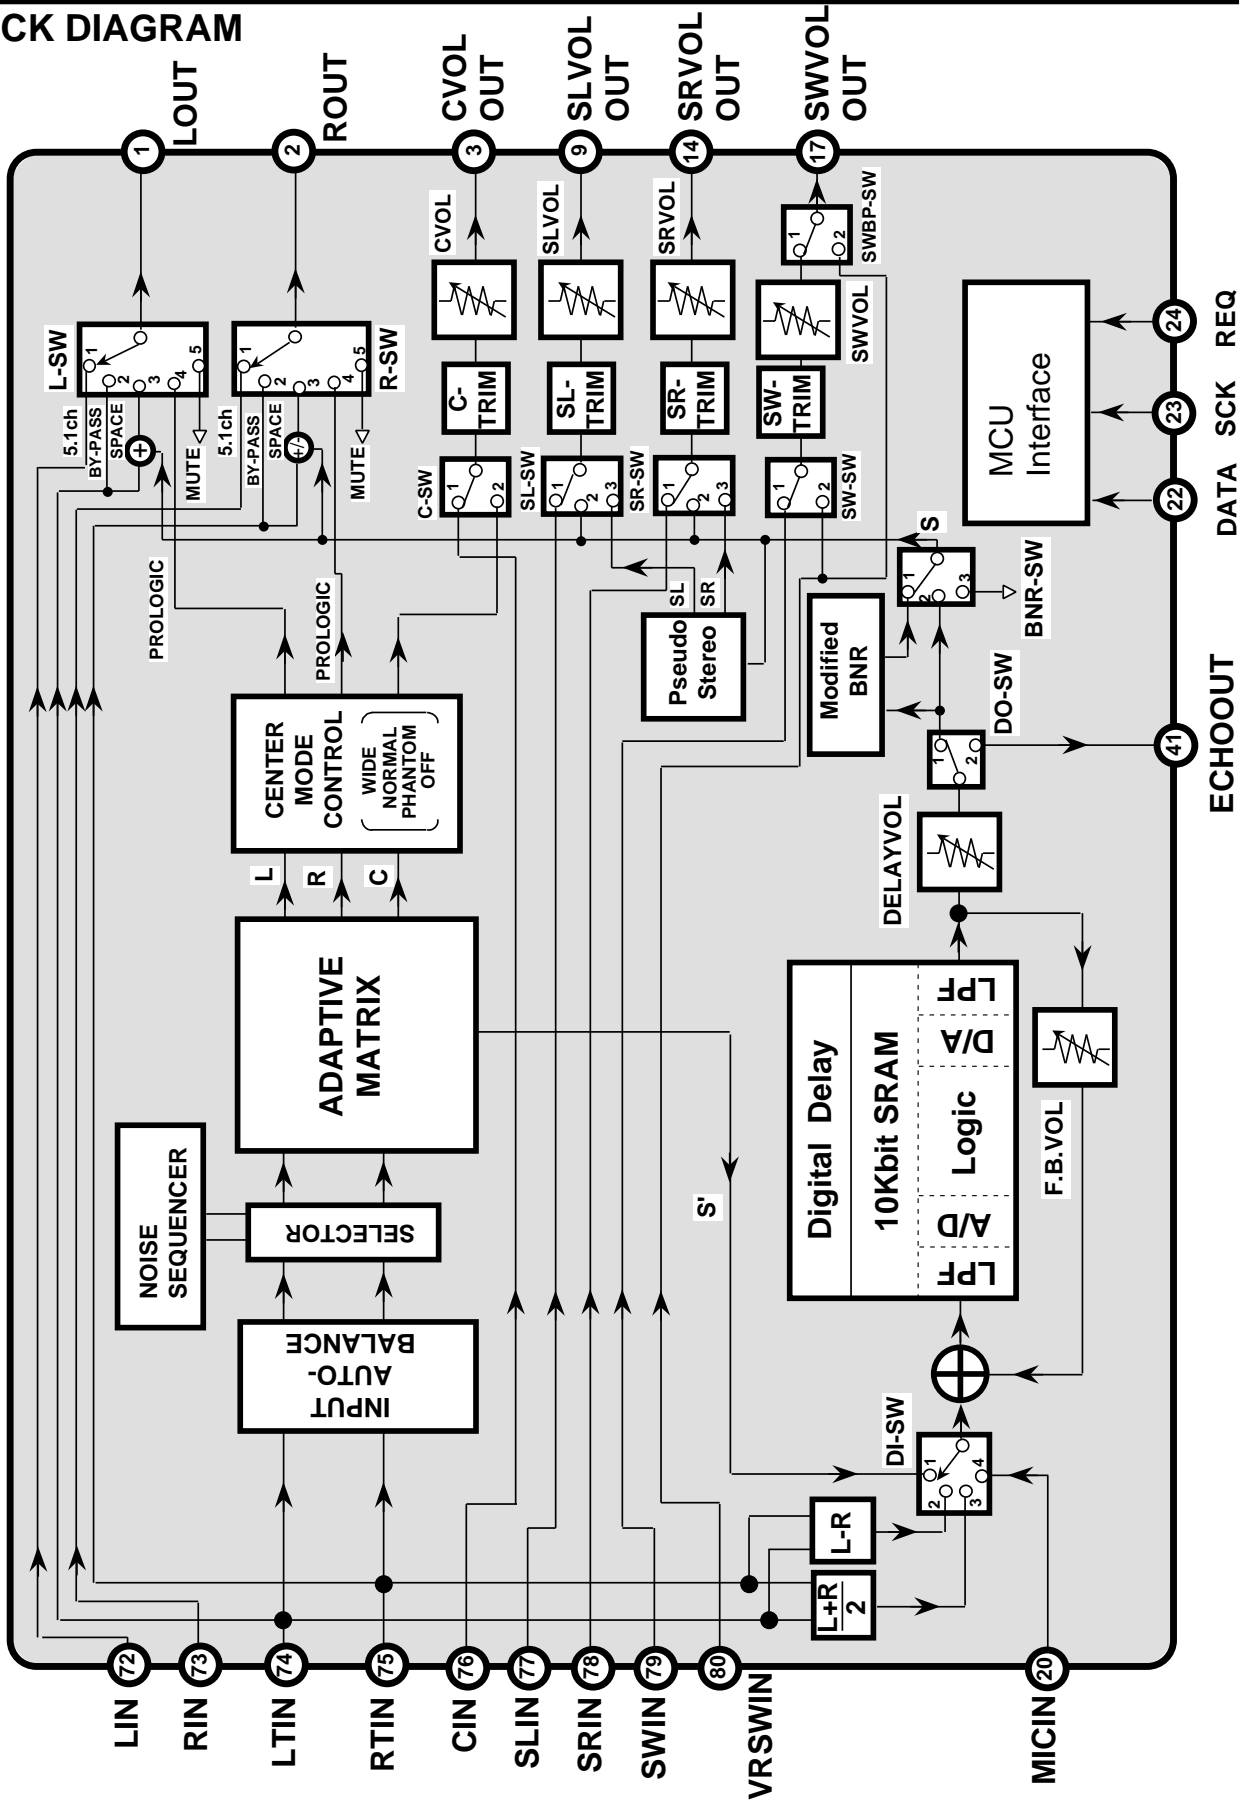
CK DIAGRAM

1 LOUT
2 ROUT
3 CVOL OUT
9 SLVOL OUT
14 SRVOL OUT
17 SWVOL OUT

CVOL
SLVOL
SRVOL
SWBP-SW
1 2
SWVOL

C-TRIM
SL-TRIM
SR-TRIM
SW-TRIM

C-SW
SL-SW
SR-SW
SW-SW
1 2 3

L-SW
1 2 3 4 5
R-SW
1 2 3 4 5
5.1ch
BY-PASS
SPACE
MUTE
+/-

MCU Interface
24 REQ
23 SCK
22 DATA

S
BNR-SW
1 2 3

PROLOGIC
PROLOGIC

SL SR
Pseudo Stereo

Modified BNR

DO-SW
1 2
41 ECHOOUT

CENTER MODE CONTROL
WIDE
NORMAL
PHANTOM
OFF

L R C

DELAYVOL

ADAPTIVE MATRIX

Digital Delay
10Kbit SRAM
LPF
D/A
Logic
A/D
LPF

F.B.VOL

NOISE SEQUENCER
SELECTOR
S'

INPUT AUTO-BALANCE

DI-SW
1 2 3 4

L-R
$\frac{L+R}{2}$

72 LIN
73 RIN
74 LTIN
75 RTIN
76 CIN
77 SLIN
78 SRIN
79 SWIN
80 VRSWIN
20 MICIN